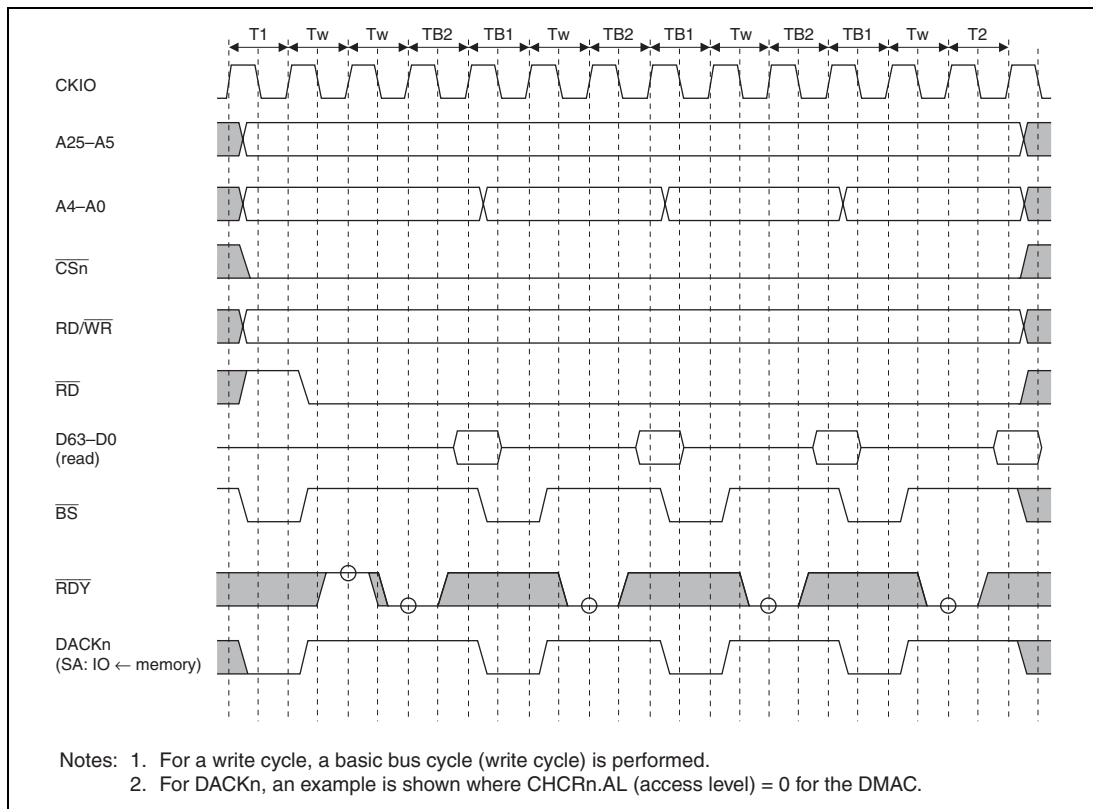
T1 Tw Tw TB2 TB1 Tw TB2 TB1 Tw TB2 TB1 Tw T2

CKIO

A25–A5

A4–A0

$\overline{CSn}$

RD/$\overline{WR}$

$\overline{RD}$

D63–D0 (read)

$\overline{BS}$

$\overline{RDY}$

DACKn (SA: IO ← memory)

Notes: 1. For a write cycle, a basic bus cycle (write cycle) is performed.
2. For DACKn, an example is shown where CHCRn.AL (access level) = 0 for the DMAC.